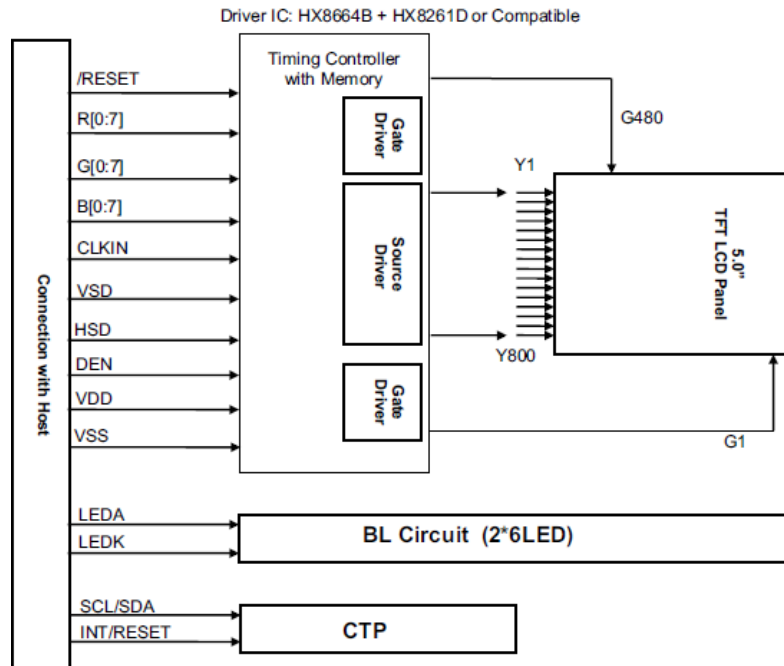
Driver IC: HX8664B + HX8261D or Compatible

Connection with Host

/RESET
R[0:7]
G[0:7]
B[0:7]
CLKIN
VSD
HSD
DEN
VDD
VSS

Timing Controller with Memory

Gate Driver

Source Driver

Gate Driver

G480

Y1

Y800

5.0" TFT LCD Panel

G1

LEDA
LEDK

BL Circuit (2*6LED)

SCL/SDA
INT/RESET

CTP